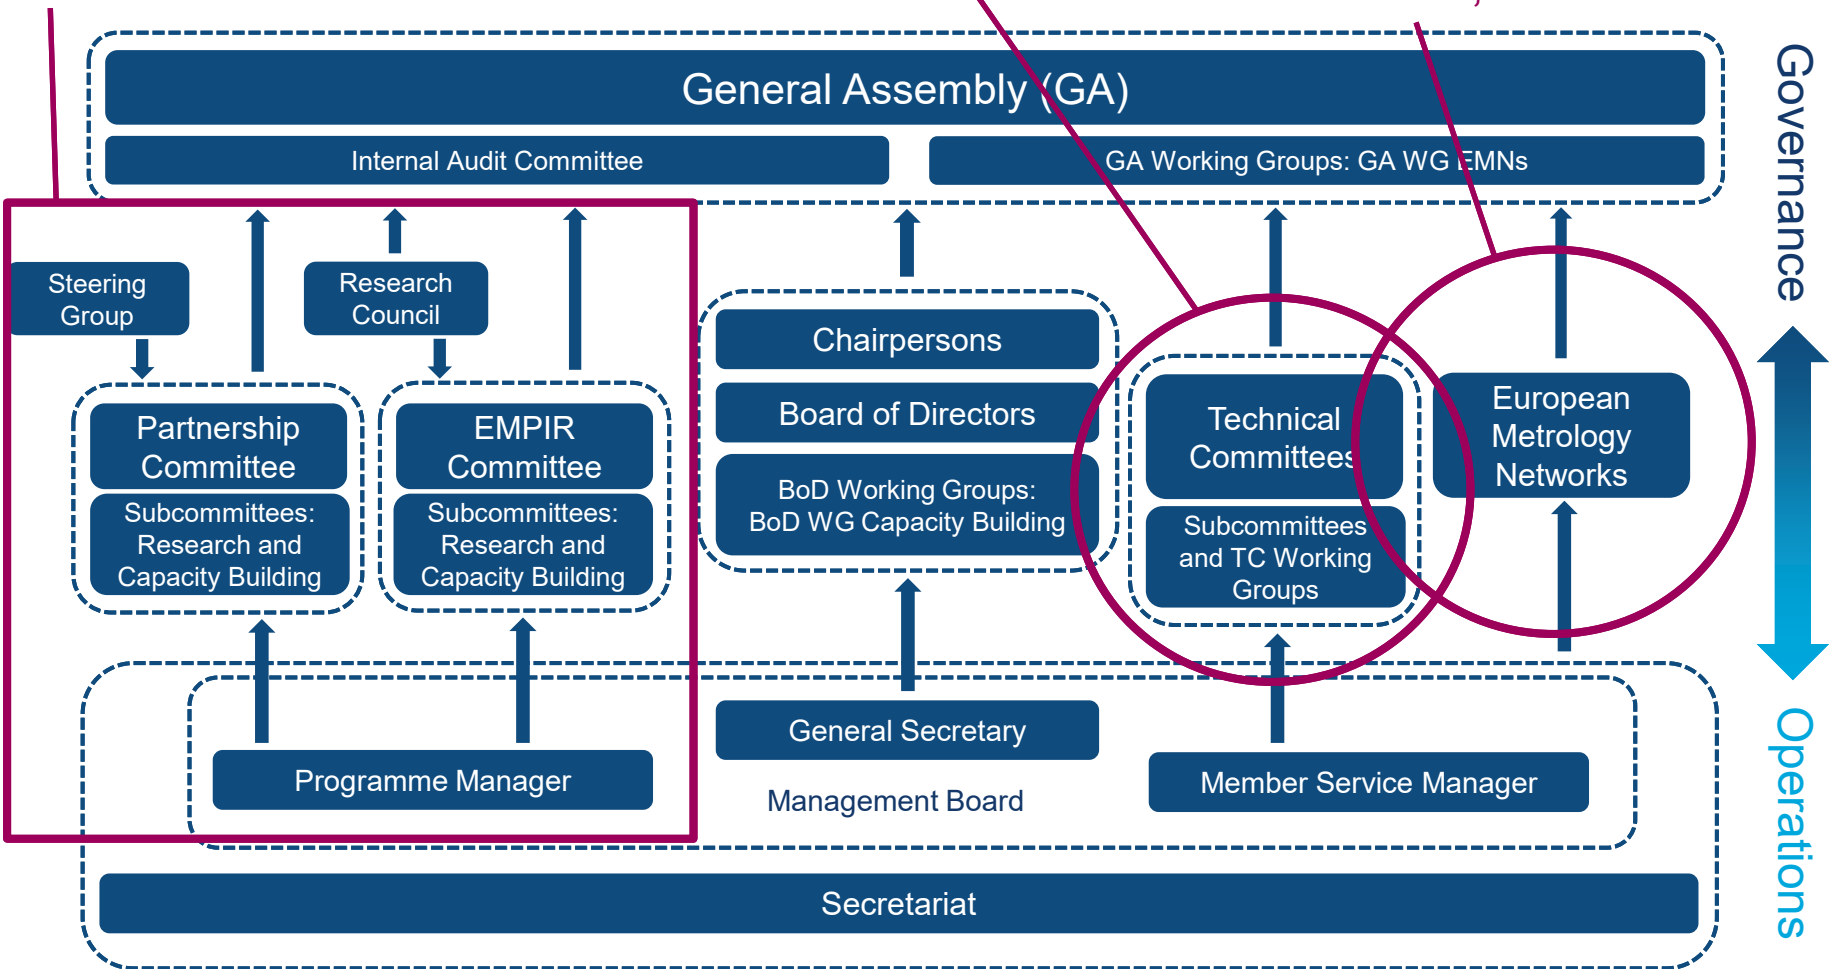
General Assembly (GA)

Internal Audit Committee

GA Working Groups: GA WG EMNs

Governance

Steering Group

Research Council

Partnership Committee

Subcommittees: Research and Capacity Building

EMPIR Committee

Subcommittees: Research and Capacity Building

Chairpersons

Board of Directors

BoD Working Groups: BoD WG Capacity Building

Technical Committees

Subcommittees and TC Working Groups

European Metrology Networks

Operations

Programme Manager

General Secretary

Management Board

Member Service Manager

Secretariat